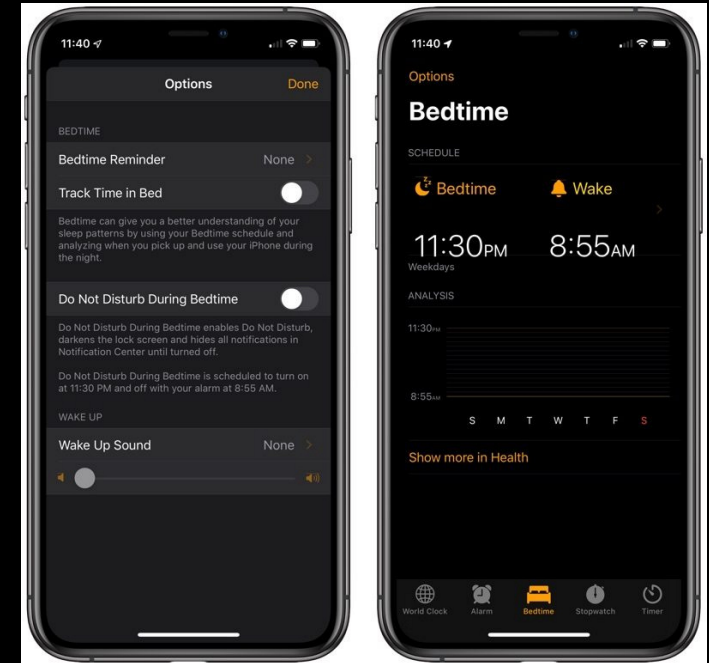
11:40

Options Done

BEDTIME

Bedtime Reminder None

Track Time in Bed

Bedtime can give you a better understanding of your sleep patterns by using your Bedtime schedule and analyzing when you pick up and use your iPhone during the night.

Do Not Disturb During Bedtime

Do Not Disturb During Bedtime enables Do Not Disturb, darkens the lock screen and hides all notifications in Notification Center until turned off.

Do Not Disturb During Bedtime is scheduled to turn on at 11:30 PM and off with your alarm at 8:55 AM.

WAKE UP

Wake Up Sound None

11:40

Options

Bedtime

SCHEDULE

Bedtime Wake

11:30PM 8:55AM

Weekdays

ANALYSIS

11:30PM

8:55AM

S M T W T F S

Show more in Health

World Clock Alarm Bedtime Stopwatch Timer